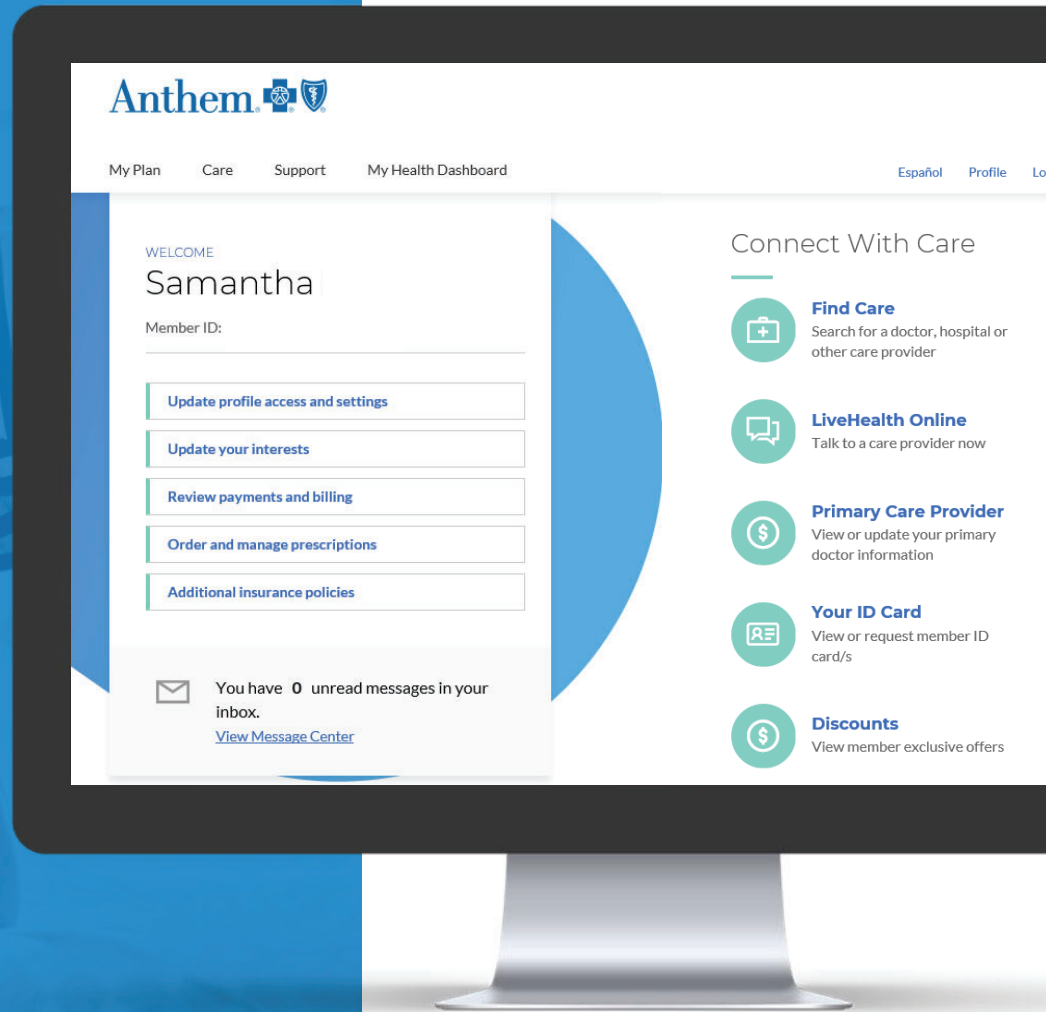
Anthem.

My Plan Care Support My Health Dashboard

Español Profile Lo

WELCOME
Samantha
Member ID:

Update profile access and settings
Update your interests
Review payments and billing
Order and manage prescriptions
Additional insurance policies

You have 0 unread messages in your inbox.
View Message Center

Connect With Care

Find Care
Search for a doctor, hospital or other care provider

LiveHealth Online
Talk to a care provider now

Primary Care Provider
View or update your primary doctor information

Your ID Card
View or request member ID card/s

Discounts
View member exclusive offers